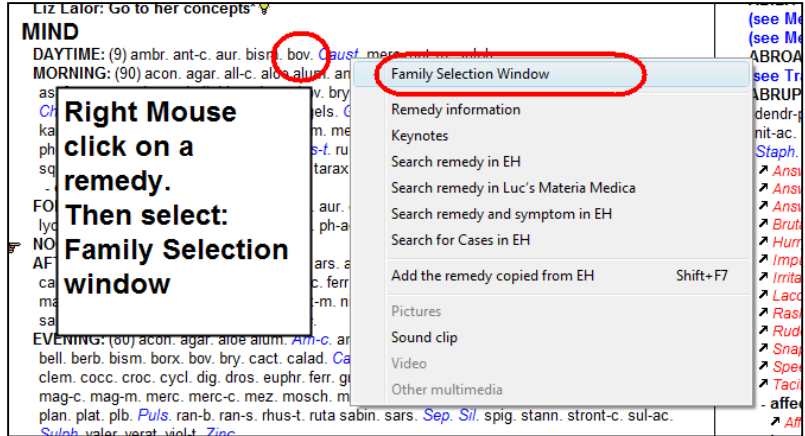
Liz Lalor: Go to her concepts*

MIND

DAYTIME: (9) ambr. ant-c. aur. bism. bov. Caust. merc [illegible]

MORNING: (90) acon. agar. all-c. aloe alum. ant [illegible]

Right Mouse click on a remedy. Then select: Family Selection window

EVENING: (80) acon. agar. aloe alum. Am-c. ar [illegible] bell. berb. bism. borx. bov. bry. cact. calad. Ca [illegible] clem. cocc. croc. cycl. dig. dros. euphr. ferr. gr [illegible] mag-c. mag-m. merc. merc-c. mez. mosch. m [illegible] plan. plat. plb. Puls. ran-b. ran-s. rhus-t. ruta sabin. sars. Sep. Sil. spig. stann. stront-c. sul-ac. Sulph. valer. verat. viol-t. Zinc.

Family Selection Window
Remedy information
Keynotes
Search remedy in EH
Search remedy in Luc's Materia Medica
Search remedy and symptom in EH
Search for Cases in EH
Add the remedy copied from EH Shift+F7
Pictures
Sound clip
Video
Other multimedia

(see Me
(see Me
ABROA
see Tra
ABRUP
dendr-p
nit-ac.
Staph.
Answ
Answ
Answ
Bruta
Hurri
Impu
Irrita
Laco
Rash
Rude
Snap
Spee
Tacit
- affe
Affe